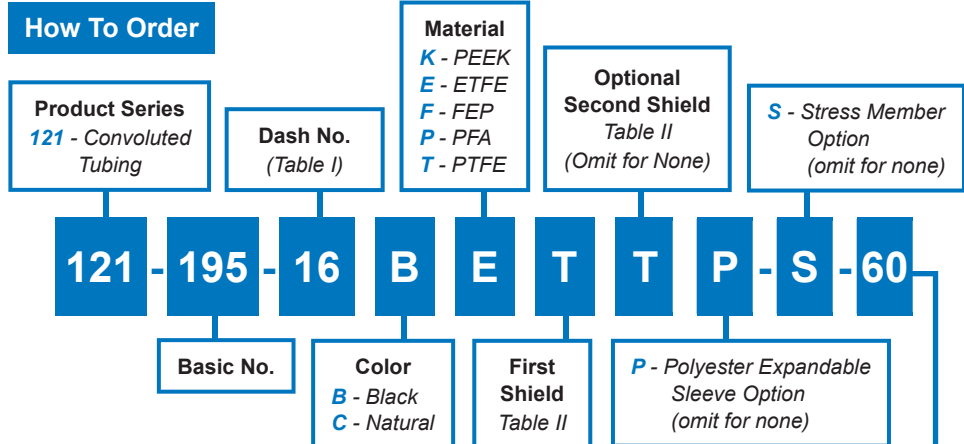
How To Order

Product Series
121 - Convoluted Tubing

Dash No.
(Table I)

Material
K - PEEK
E - ETFE
F - FEP
P - PFA
T - PTFE

Optional Second Shield
Table II
(Omit for None)

S - Stress Member Option
(omit for none)

121 - 195 - 16 B E T T P - S - 60

Basic No.

Color
B - Black
C - Natural

First Shield
Table II

P - Polyester Expandable Sleeve Option
(omit for none)